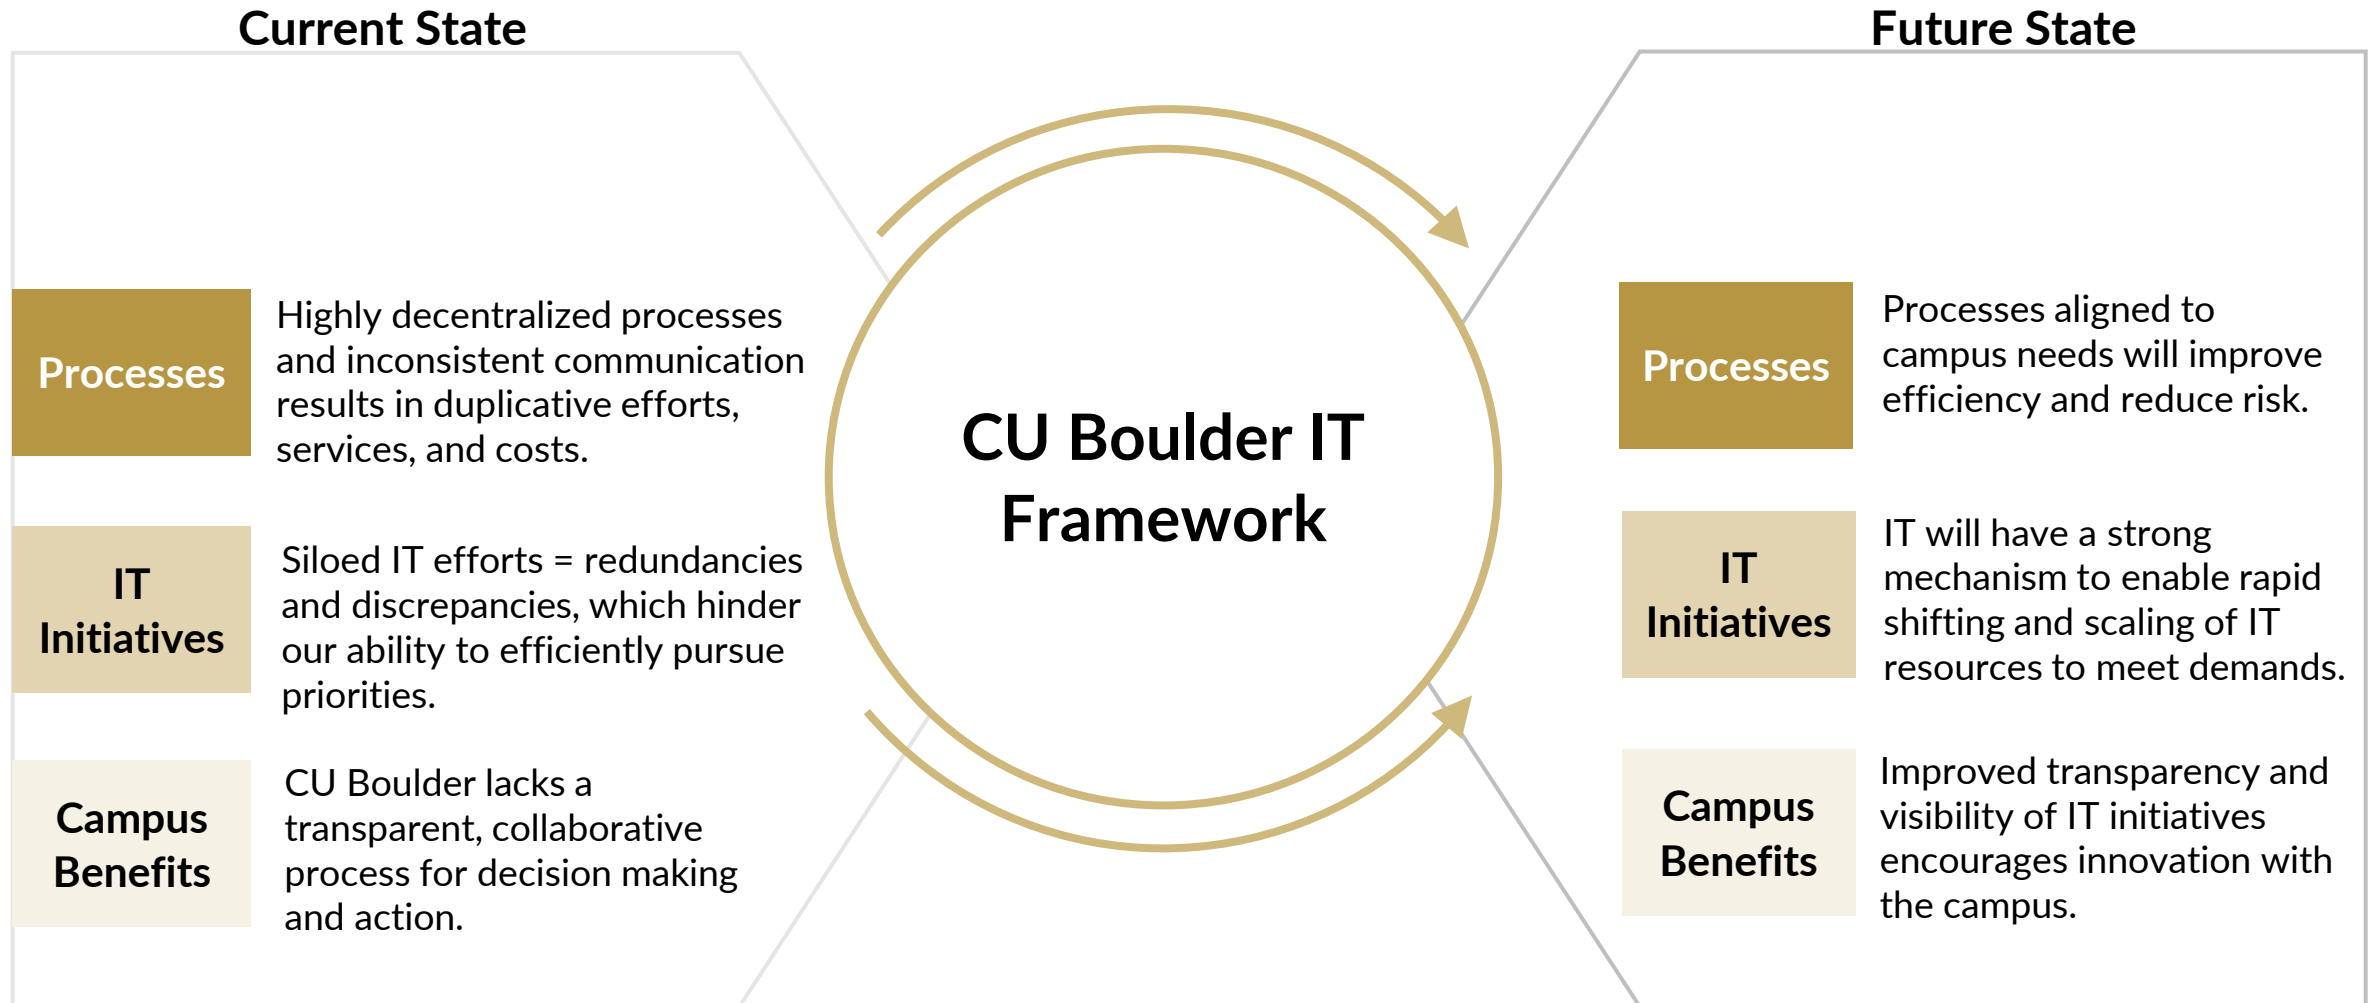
Current State

Processes

Highly decentralized processes and inconsistent communication results in duplicative efforts, services, and costs.

IT Initiatives

Siloed IT efforts = redundancies and discrepancies, which hinder our ability to efficiently pursue priorities.

Campus Benefits

CU Boulder lacks a transparent, collaborative process for decision making and action.

CU Boulder IT Framework

Future State

Processes

Processes aligned to campus needs will improve efficiency and reduce risk.

IT Initiatives

IT will have a strong mechanism to enable rapid shifting and scaling of IT resources to meet demands.

Campus Benefits

Improved transparency and visibility of IT initiatives encourages innovation with the campus.